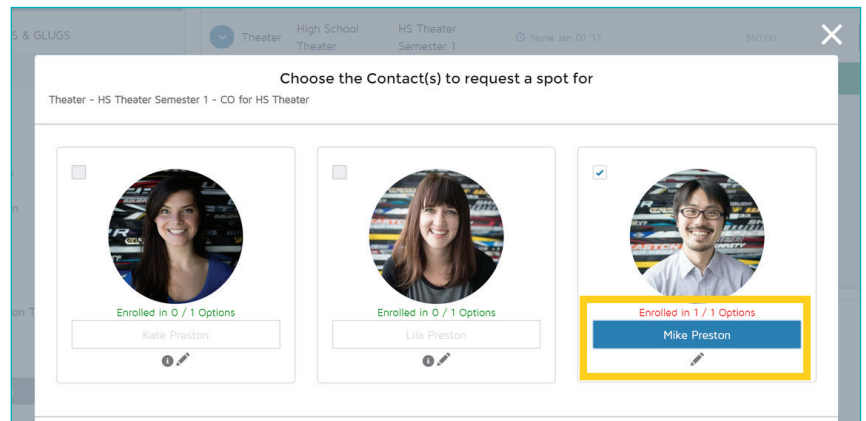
S & GLUGS

Theater High School Theater HS Theater Semester 1 None Jan 01 '17 $60.00

Choose the Contact(s) to request a spot for

Theater - HS Theater Semester 1 - CO for HS Theater

n

on T

Enrolled in 0 / 1 Options

Kate Preston

Enrolled in 0 / 1 Options

Lila Preston

Enrolled in 1 / 1 Options

Mike Preston